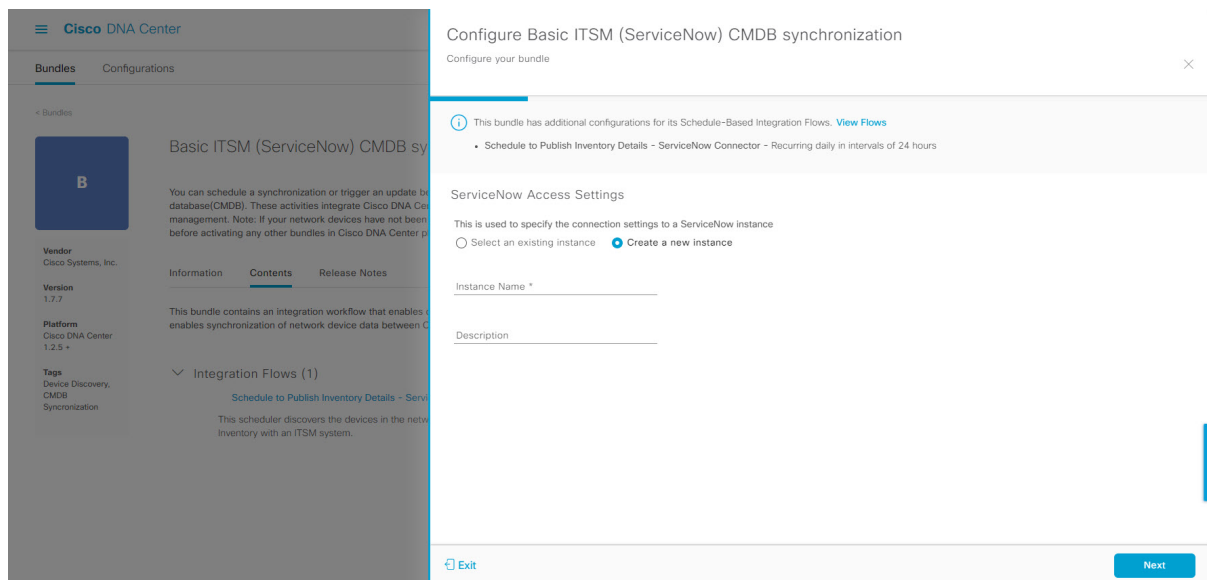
Cisco DNA Center

Bundles Configurations

< Bundles

B

Vendor
Cisco Systems, Inc.

Version
1.7.7

Platform
Cisco DNA Center
1.2.5 +

Tags
Device Discovery,
CMDB
Syncronization

Basic ITSM (ServiceNow) CMDB sy

You can schedule a synchronization or trigger an update be database(CMDB). These activities integrate Cisco DNA Cen management. Note: If your network devices have not been before activating any other bundles in Cisco DNA Center p

Information Contents Release Notes

This bundle contains an integration workflow that enables enables synchronization of network device data between C

Integration Flows (1)

Schedule to Publish Inventory Details - Servi

This scheduler discovers the devices in the netw Inventory with an ITSM system.

Configure Basic ITSM (ServiceNow) CMDB synchronization

Configure your bundle

This bundle has additional configurations for its Schedule-Based Integration Flows. View Flows

• Schedule to Publish Inventory Details - ServiceNow Connector - Recurring daily in intervals of 24 hours

ServiceNow Access Settings

This is used to specify the connection settings to a ServiceNow instance

Select an existing instance Create a new instance

Instance Name *

Description

Exit

Next